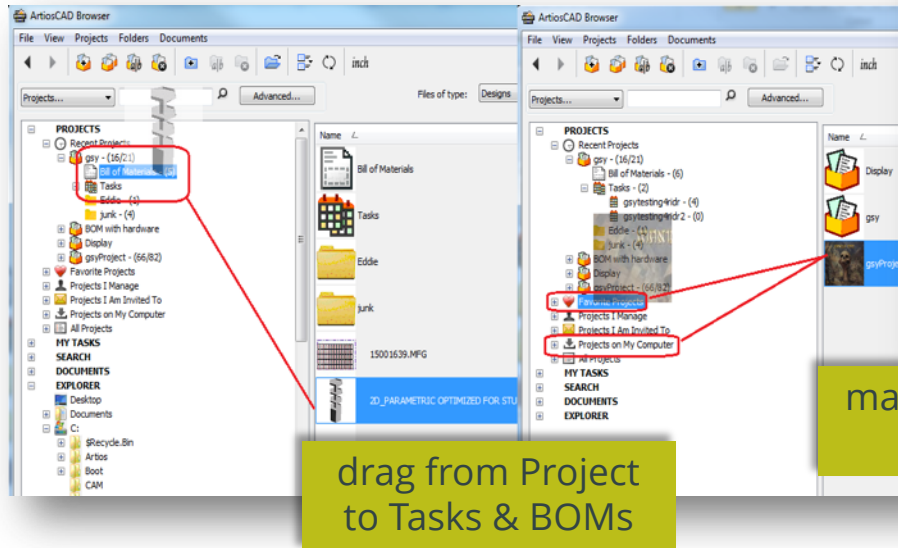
ArtiosCAD Browser

File View Projects Folders Documents

inch

Projects...

Advanced...

Files of type: Designs

PROJECTS
Recent Projects
gsy - (16/21)
Bill of Materials - (4)
Tasks
Eddie - (1)
junk - (4)
BOM with hardware
Display
gsyProject - (66/82)
Favorite Projects
Projects I Manage
Projects I Am Invited To
Projects on My Computer
All Projects
MY TASKS
SEARCH
DOCUMENTS
EXPLORER
Desktop
Documents
C:
$Recycle.Bin
Artios
Boot
CAM

Name

Bill of Materials

Tasks

Eddie

junk

15001639.MFG

2D_PARAMETRIC OPTIMIZED FOR STU

ArtiosCAD Browser

File View Projects Folders Documents

inch

Projects...

Advanced...

PROJECTS
Recent Projects
gsy - (16/21)
Bill of Materials - (6)
Tasks - (2)
gsytesting4ridr - (4)
gsytesting4ridr2 - (0)
Eddie - (1)
junk - (4)
BOM with hardware
Display
gsyProject - (66/82)
Favorite Projects
Projects I Manage
Projects I Am Invited To
Projects on My Computer
All Projects
MY TASKS
SEARCH
DOCUMENTS
EXPLORER

Name

Display

gsy

gsyProje

drag from Project to Tasks & BOMs

ma